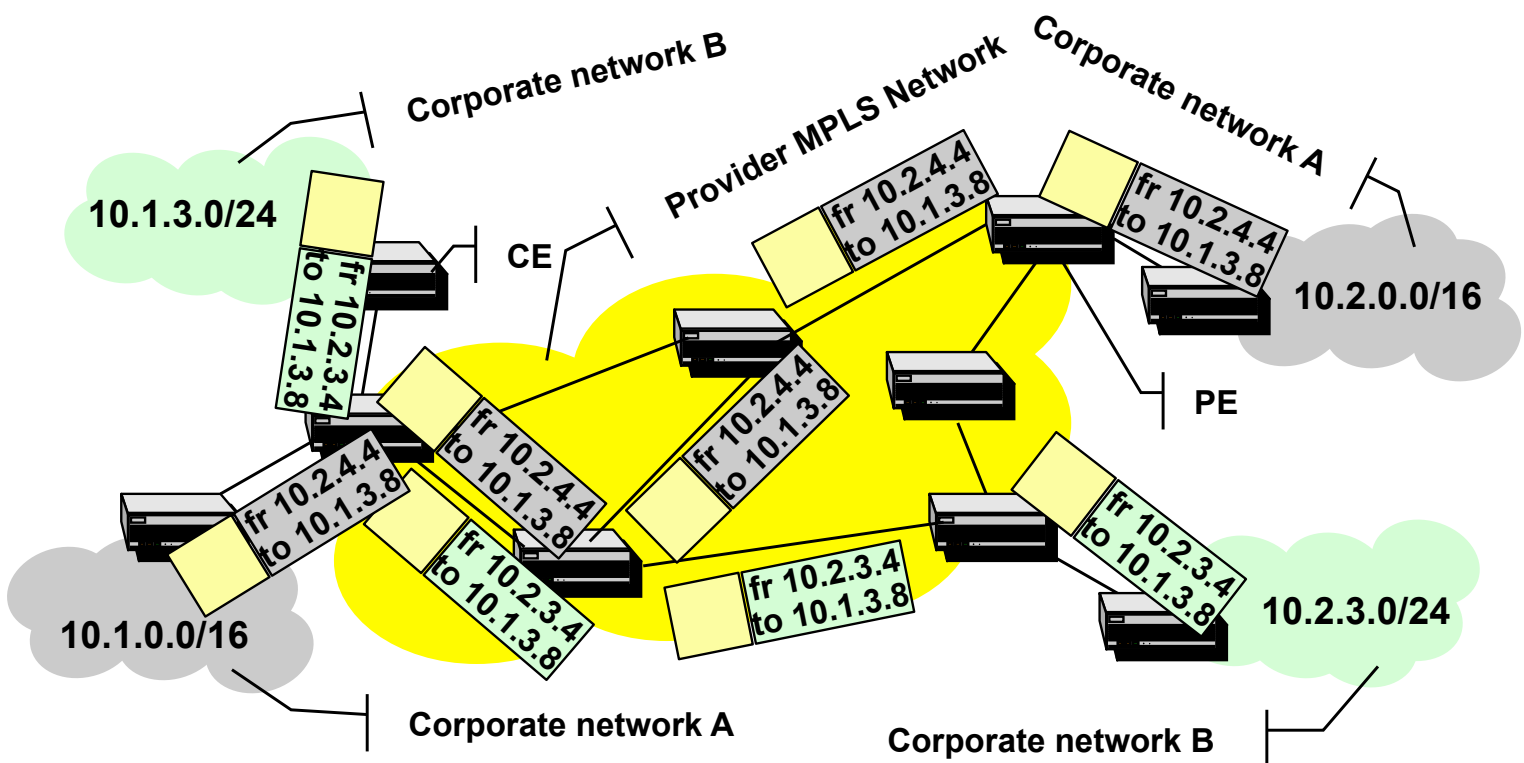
Corporate network B

Provider MPLS Network

Corporate network A

10.1.3.0/24

CE

fr 10.2.4.4
to 10.1.3.8

fr 10.2.4.4
to 10.1.3.8

10.2.0.0/16

fr 10.2.3.4
to 10.1.3.8

PE

fr 10.2.4.4
to 10.1.3.8

fr 10.2.4.4
to 10.1.3.8

fr 10.2.4.4
to 10.1.3.8

fr 10.2.3.4
to 10.1.3.8

fr 10.2.3.4
to 10.1.3.8

fr 10.2.3.4
to 10.1.3.8

10.1.0.0/16

10.2.3.0/24

Corporate network A

Corporate network B